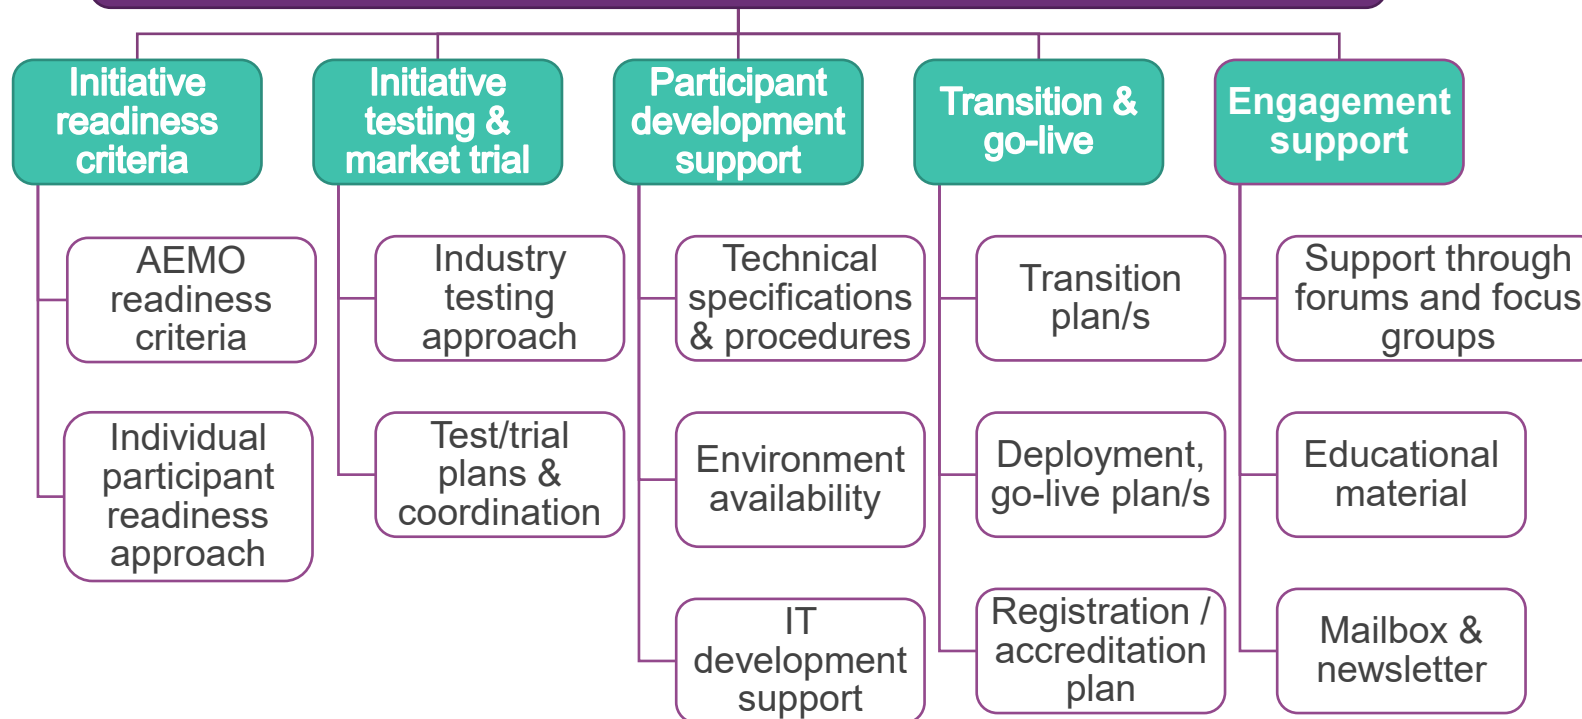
Initiative readiness criteria

AEMO readiness criteria

Individual participant readiness approach

Initiative testing & market trial

Industry testing approach

Test/trial plans & coordination

Participant development support

Technical specifications & procedures

Environment availability

IT development support

Transition & go-live

Transition plan/s

Deployment, go-live plan/s

Registration / accreditation plan

Engagement support

Support through forums and focus groups

Educational material

Mailbox & newsletter